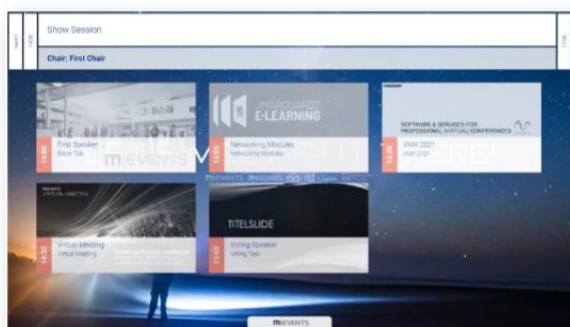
Show Session

Chair: First Chair

14:00 First Speaker
Show Talk

J.HORQUARDT E-LEARNING

14:15 Networking Modules
Networking Modules

SOFTWARE & SERVICES FOR PROFESSIONAL (VIRTUAL) CONFERENCES

14:30 VMX 2021
VMX 2021

m|EVENTS

VIRTUAL MEETING

14:45 Virtual Meeting
Virtual Meeting

TITELSLIDE

15:00 Voting Speaker
Voting Test

m|EVENTS